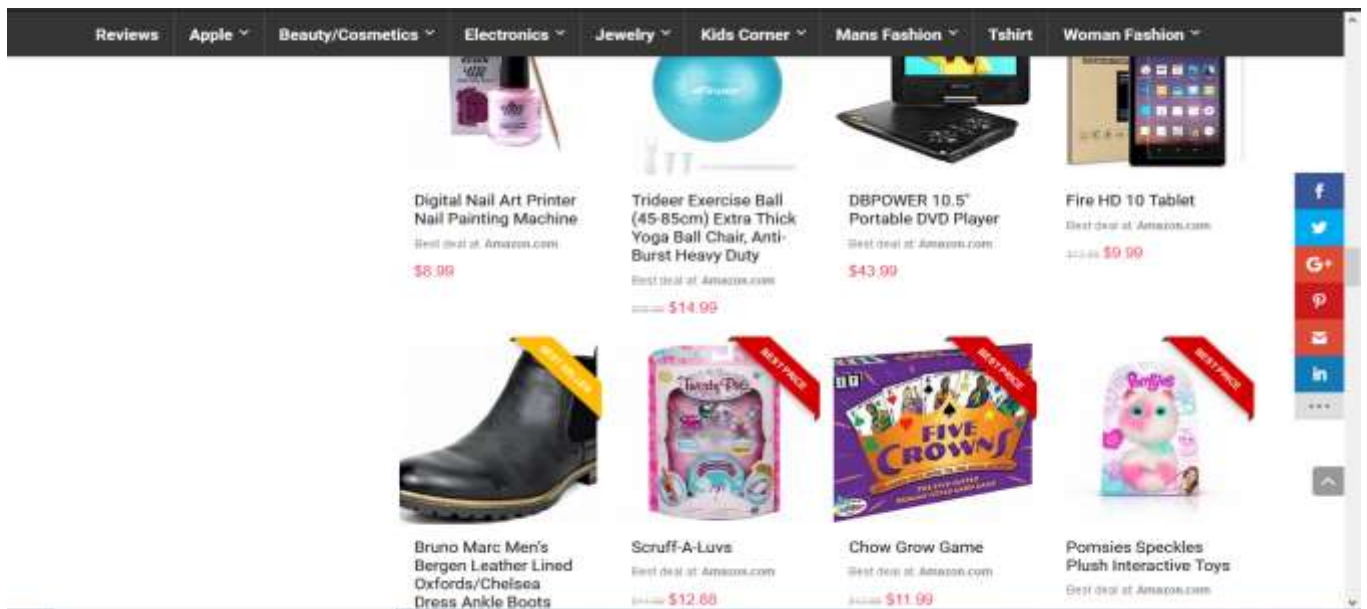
Reviews Apple Beauty/Cosmetics Electronics Jewelry Kids Corner Mans Fashion Tshirt Woman Fashion

Digital Nail Art Printer Nail Painting Machine
Best deal at Amazon.com
$8.99

Trideer Exercise Ball (45-85cm) Extra Thick Yoga Ball Chair, Anti-Burst Heavy Duty
Best deal at Amazon.com
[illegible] $14.99

DBPOWER 10.5" Portable DVD Player
Best deal at Amazon.com
$43.99

Fire HD 10 Tablet
Best deal at Amazon.com
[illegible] $9.99

BEST SELLER
Bruno Marc Men's Bergen Leather Lined Oxfords/Chelsea Dress Ankle Boots

BEST PRICE
Twisty Petz
Scruff-A-Luvs
Best deal at Amazon.com
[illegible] $12.88

BEST PRICE
FIVE CROWNS
Chow Grow Game
Best deal at Amazon.com
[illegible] $11.99

BEST PRICE
Pomsies
Pomsies Speckles Plush Interactive Toys
Best deal at Amazon.com

f
G+
in
...